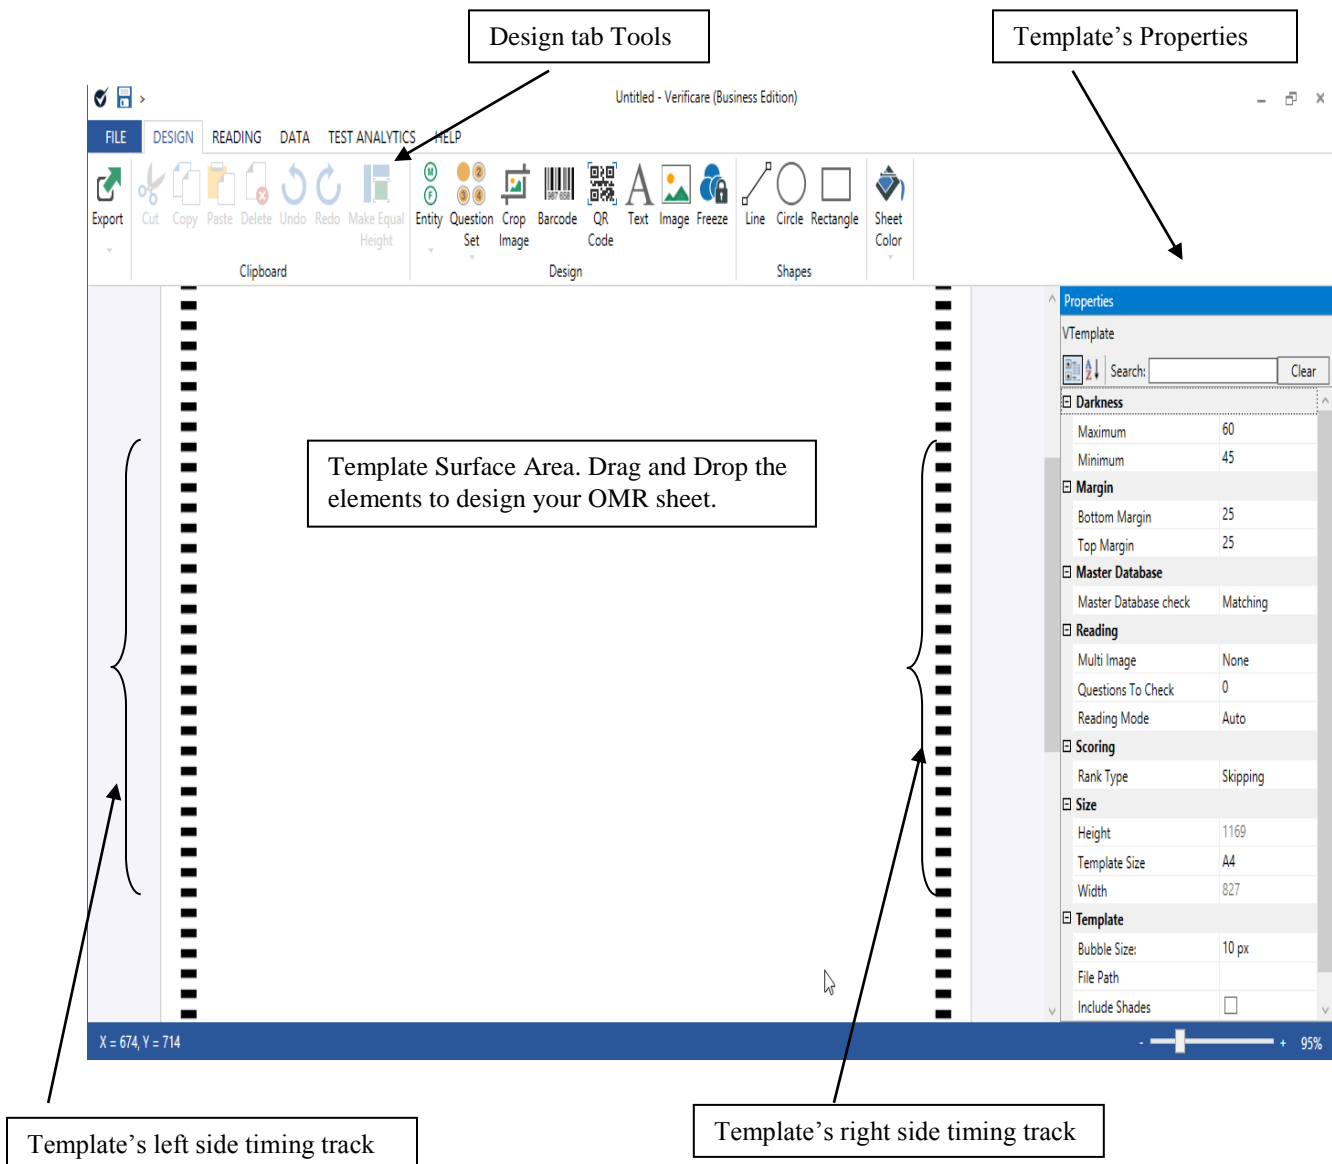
Design tab Tools

Template’s Properties

Untitled - Verificare (Business Edition)

FILE DESIGN READING DATA TEST ANALYTICS HELP

Export Cut Copy Paste Delete Undo Redo Make Equal Height
Clipboard

Entity Question Set Crop Image Barcode QR Code Text Image Freeze
Design

Line Circle Rectangle
Shapes

Sheet Color

Template Surface Area. Drag and Drop the elements to design your OMR sheet.

Properties
VTemplate
Search: Clear

| Darkness | |
|---|---|
| Maximum | 60 |
| Minimum | 45 |
| Margin | |
| Bottom Margin | 25 |
| Top Margin | 25 |
| Master Database | |
| Master Database check | Matching |
| Reading | |
| Multi Image | None |
| Questions To Check | 0 |
| Reading Mode | Auto |
| Scoring | |
| Rank Type | Skipping |
| Size | |
| Height | 1169 |
| Template Size | A4 |
| Width | 827 |
| Template | |
| Bubble Size: | 10 px |
| File Path | |
| Include Shades | |

X = 674, Y = 714
- + 95%

Template’s left side timing track

Template’s right side timing track